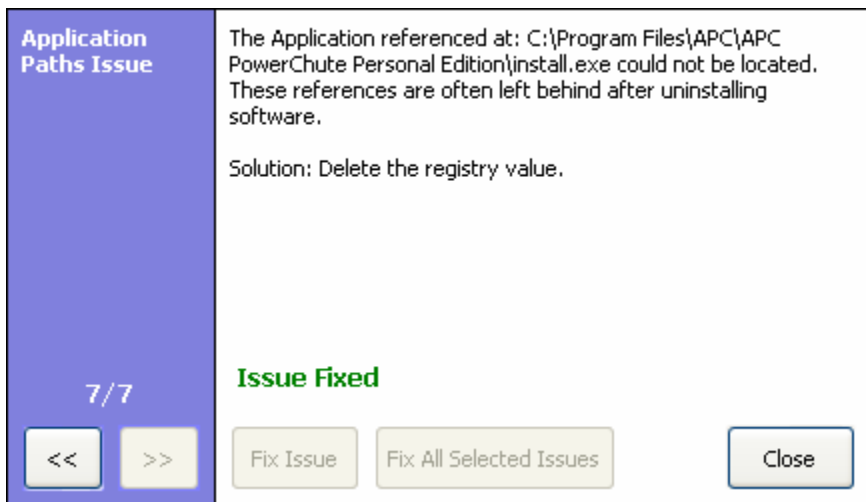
Application Paths Issue

The Application referenced at: C:\Program Files\APC\APC PowerChute Personal Edition\install.exe could not be located. These references are often left behind after uninstalling software.

Solution: Delete the registry value.

7/7

Issue Fixed

<<

>>

Fix Issue

Fix All Selected Issues

Close